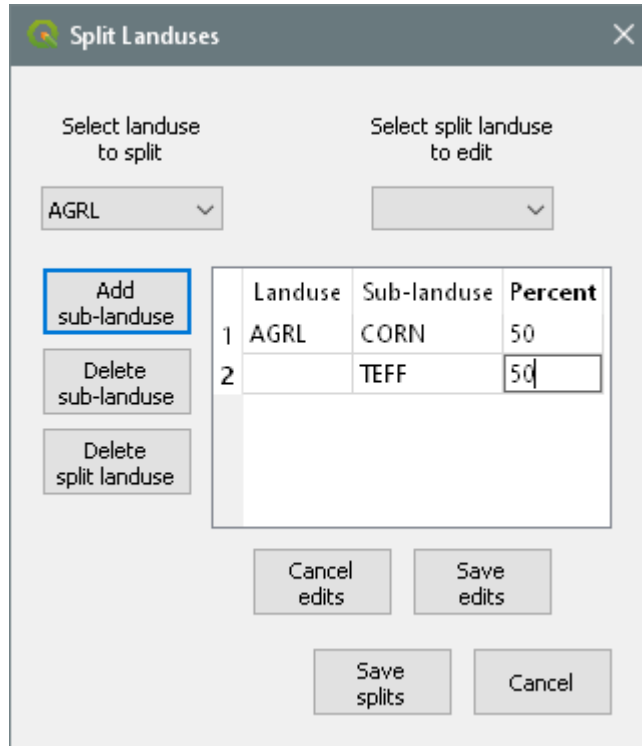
Split Landuses

Select landuse to split

Select split landuse to edit

AGRL

Add sub-landuse

Delete sub-landuse

Delete split landuse

| | Landuse | Sub-landuse | Percent |
|---|---|---|---|
| 1 | AGRL | CORN | 50 |
| 2 | | TEFF | 50 |

Cancel edits

Save edits

Save splits

Cancel